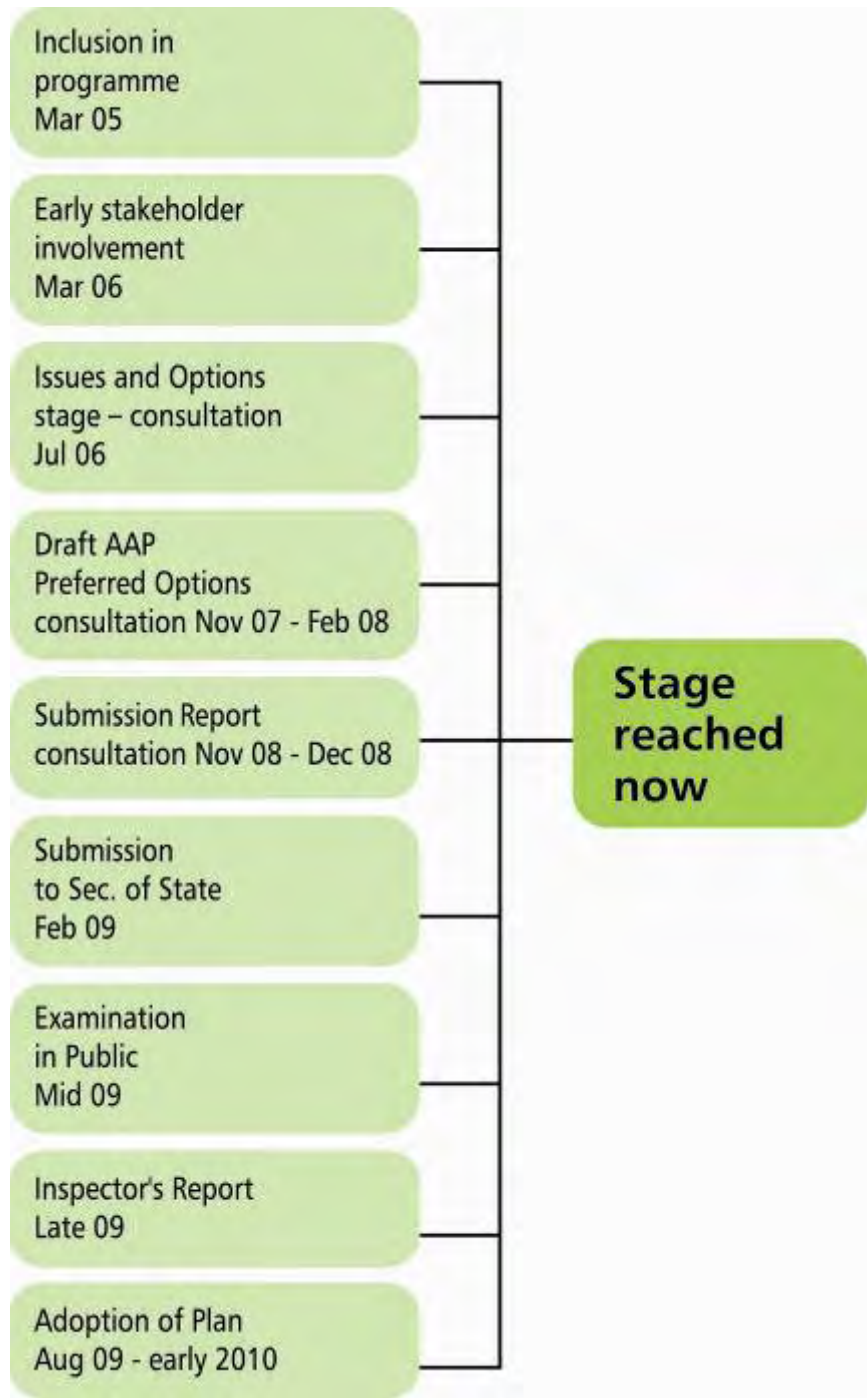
Inclusion in programme Mar 05

Early stakeholder involvement Mar 06

Issues and Options stage – consultation Jul 06

Draft AAP Preferred Options consultation Nov 07 - Feb 08

Submission Report consultation Nov 08 - Dec 08

Submission to Sec. of State Feb 09

Examination in Public Mid 09

Inspector's Report Late 09

Adoption of Plan Aug 09 - early 2010

Stage reached now